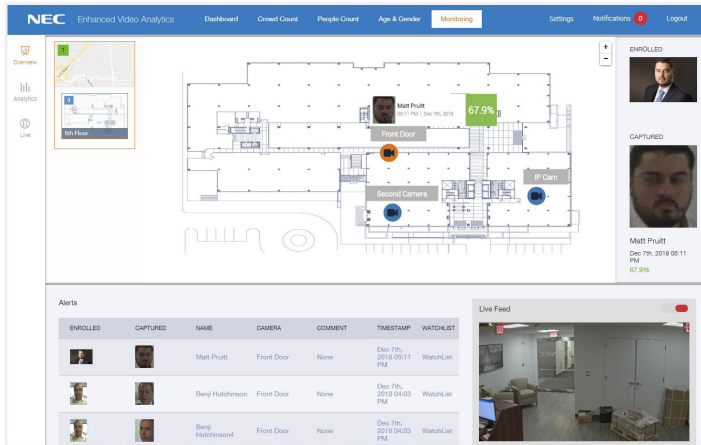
NEC Enhanced Video Analytics Dashboard Crowd Count People Count Age & Gender Monitoring Settings Notifications 0 Logout

Overview

Analytics

Live

1

3

5th Floor

+
-

Matt Pruitt
05:11 PM | Dec 7th, 2018

67.9%

Front Door

Second Camera

IP Cam

ENROLLED

CAPTURED

Matt Pruitt
Dec 7th, 2018 05:11 PM
67.9%

Alerts

| ENROLLED | CAPTURED | NAME | CAMERA | COMMENT | TIMESTAMP | WATCHLIST |
|---|---|---|---|---|---|---|
| | | Matt Pruitt | Front Door | None | Dec 7th, 2018 05:11 PM | WatchList |
| | | Benji Hutchinson | Front Door | None | Dec 7th, 2018 04:03 PM | WatchList |
| | | Benji Hutchinson4 | Front Door | None | Dec 7th, 2018 04:03 PM | WatchList |

Live Feed